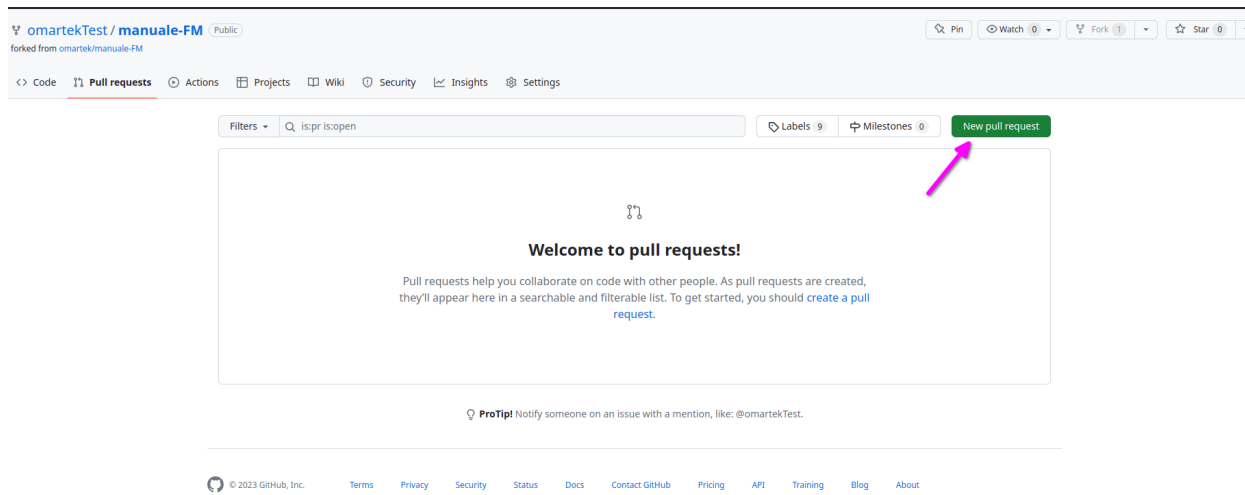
omartekTest / manuale-FM Public
forked from omartek/manuale-FM

Pin Watch 0 Fork 1 Star 0

Code Pull requests Actions Projects Wiki Security Insights Settings

Filters is:pr is:open Labels 9 Milestones 0 New pull request

Welcome to pull requests!

Pull requests help you collaborate on code with other people. As pull requests are created, they'll appear here in a searchable and filterable list. To get started, you should create a pull request.

ProTip! Notify someone on an issue with a mention, like: @omartekTest.

© 2023 GitHub, Inc. Terms Privacy Security Status Docs Contact GitHub Pricing API Training Blog About